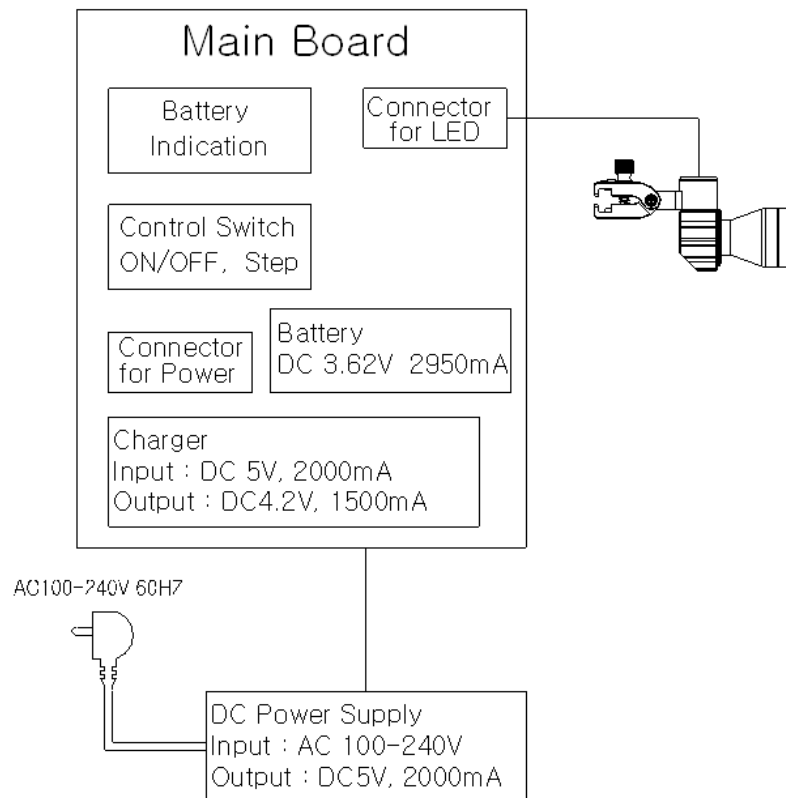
Main Board

Battery Indication

Connector for LED

Control Switch ON/OFF, Step

Connector for Power

Battery DC 3.62V 2950mA

Charger
Input : DC 5V, 2000mA
Output : DC4.2V, 1500mA

AC100-240V 60H7

DC Power Supply
Input : AC 100-240V
Output : DC5V, 2000mA